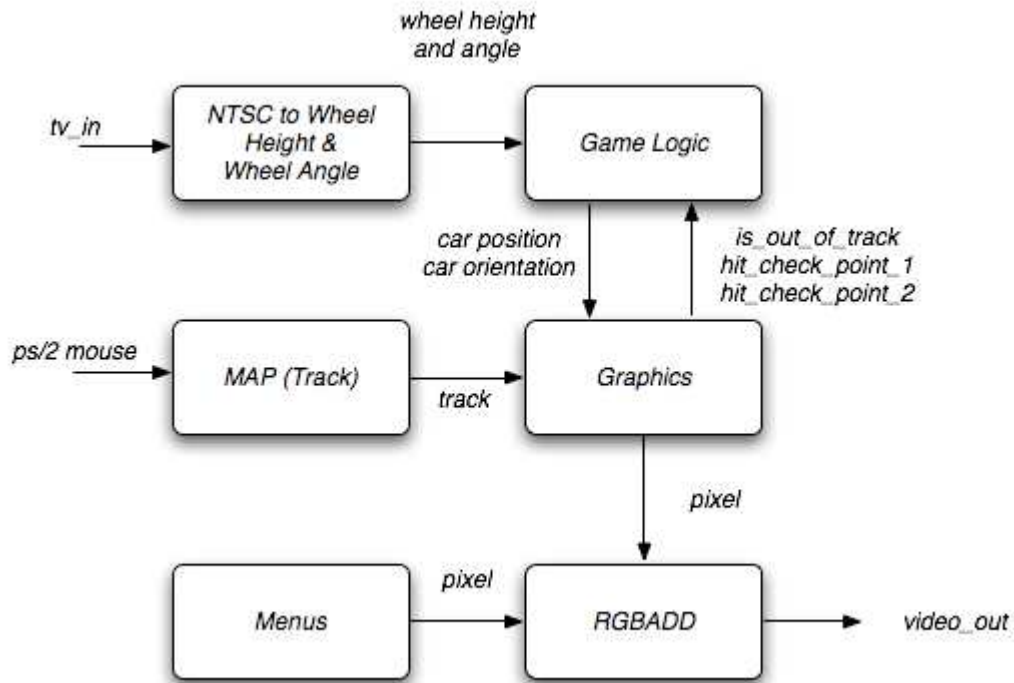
wheel height and angle

tv_in

NTSC to Wheel Height & Wheel Angle

Game Logic

car position car orientation

is_out_of_track hit_check_point_1 hit_check_point_2

ps/2 mouse

MAP (Track)

track

Graphics

pixel

Menus

pixel

RGBADD

video_out